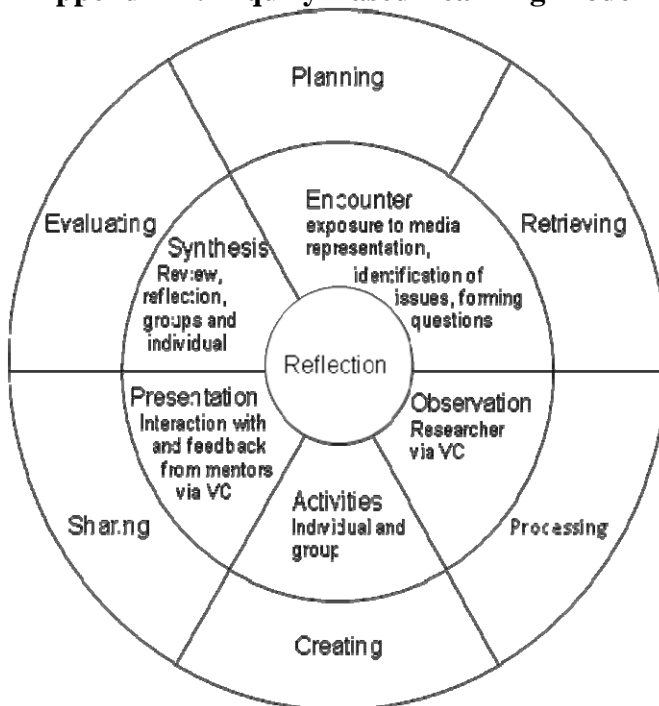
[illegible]ppendix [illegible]: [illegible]quiry-based Learning Model

Planning

Retrieving

Processing

Creating

Sharing

Evaluating

Encounter
exposure to media representation, identification of issues, forming questions

Observation
Researcher via VC

Activities
Individual and group

Presentation
Interaction with and feedback from mentors via VC

Synthesis
Review, reflection, groups and individual

Reflection